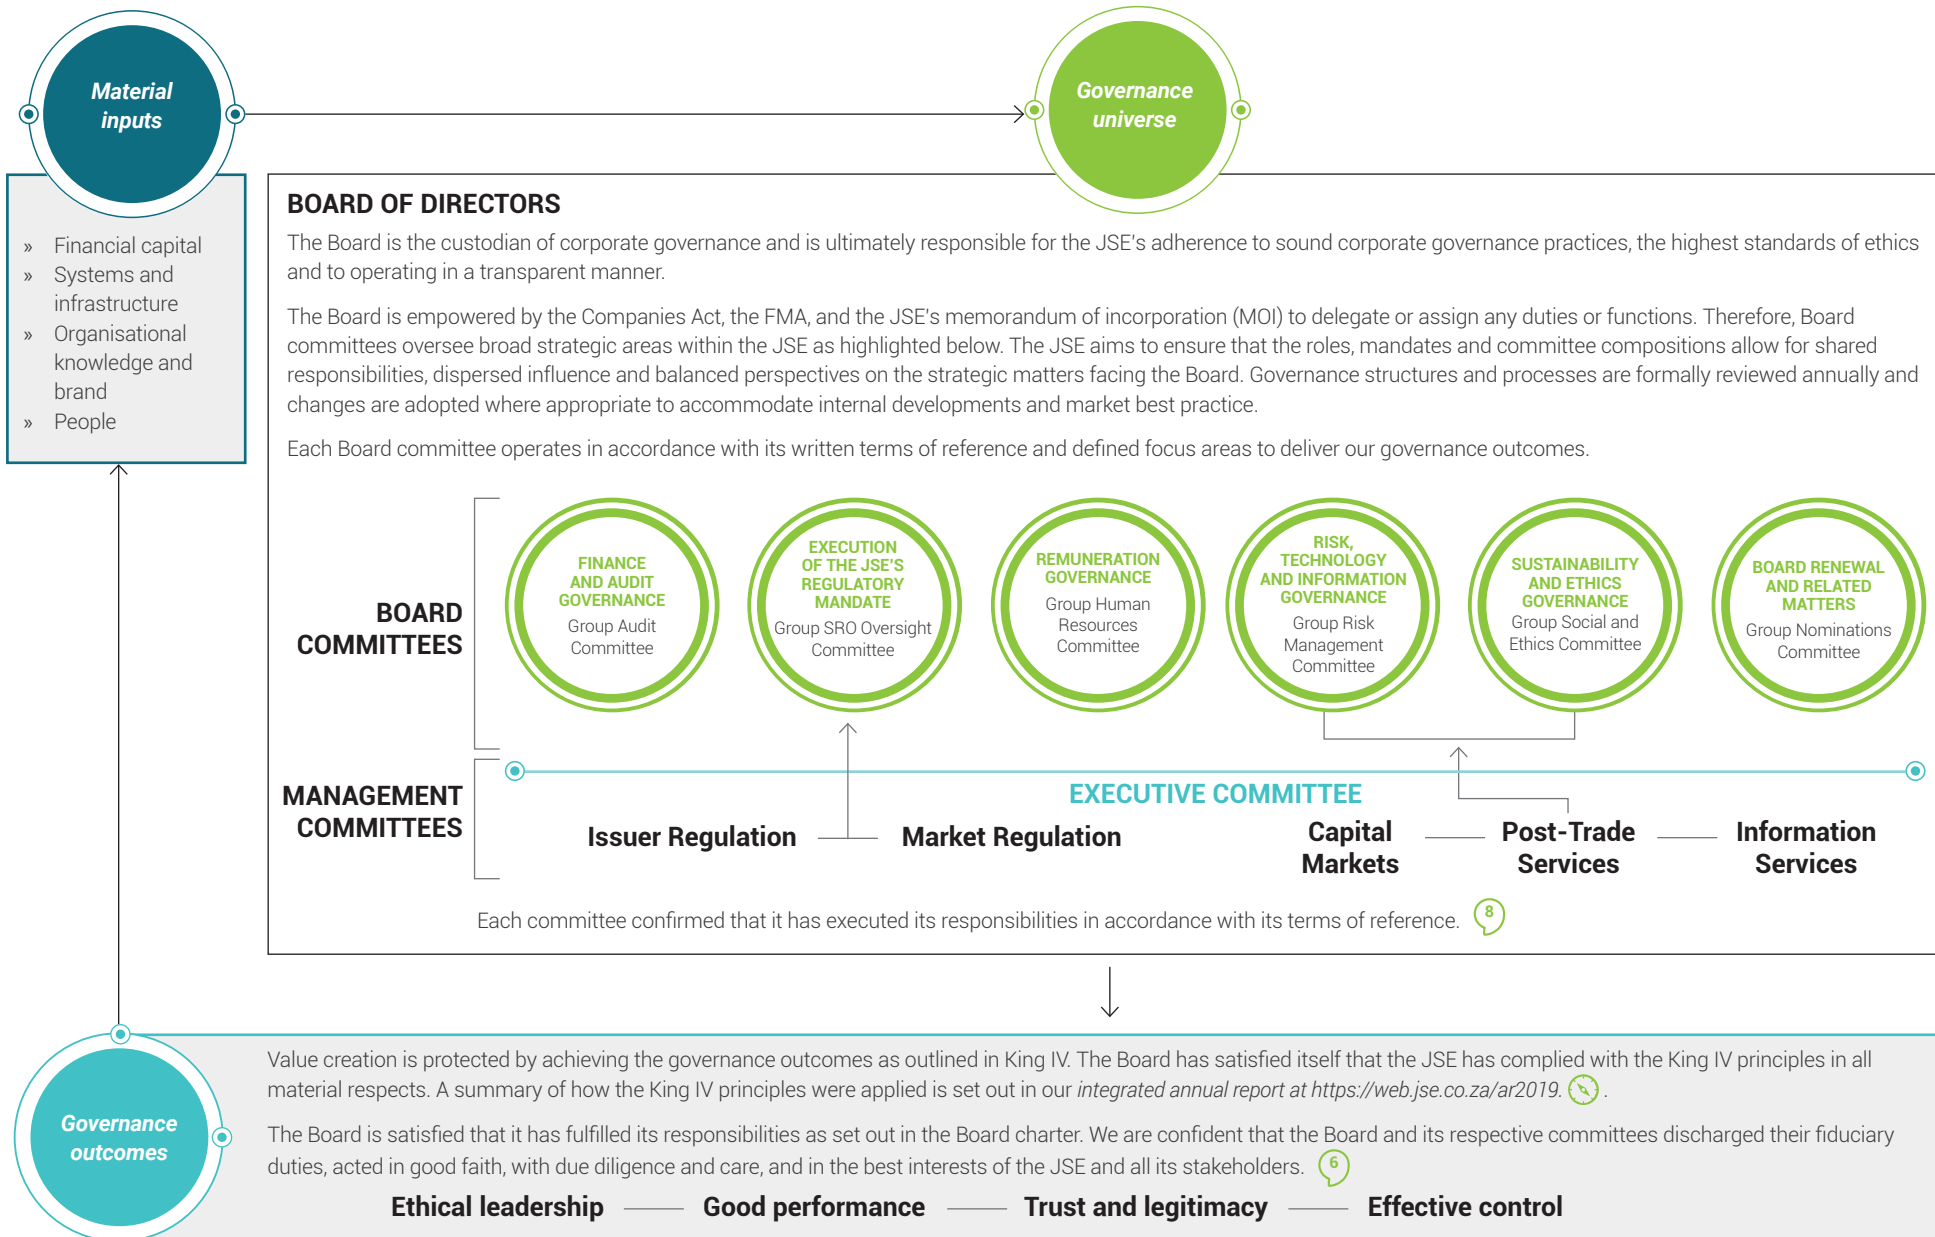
Material inputs

Governance universe

» Financial capital
» Systems and infrastructure
» Organisational knowledge and brand
» People

BOARD OF DIRECTORS

The Board is the custodian of corporate governance and is ultimately responsible for the JSE's adherence to sound corporate governance practices, the highest standards of ethics and to operating in a transparent manner.

The Board is empowered by the Companies Act, the FMA, and the JSE's memorandum of incorporation (MOI) to delegate or assign any duties or functions. Therefore, Board committees oversee broad strategic areas within the JSE as highlighted below. The JSE aims to ensure that the roles, mandates and committee compositions allow for shared responsibilities, dispersed influence and balanced perspectives on the strategic matters facing the Board. Governance structures and processes are formally reviewed annually and changes are adopted where appropriate to accommodate internal developments and market best practice.

Each Board committee operates in accordance with its written terms of reference and defined focus areas to deliver our governance outcomes.

BOARD COMMITTEES

FINANCE AND AUDIT GOVERNANCE
Group Audit Committee

EXECUTION OF THE JSE'S REGULATORY MANDATE
Group SRO Oversight Committee

REMUNERATION GOVERNANCE
Group Human Resources Committee

RISK, TECHNOLOGY AND INFORMATION GOVERNANCE
Group Risk Management Committee

SUSTAINABILITY AND ETHICS GOVERNANCE
Group Social and Ethics Committee

BOARD RENEWAL AND RELATED MATTERS
Group Nominations Committee

MANAGEMENT COMMITTEES

EXECUTIVE COMMITTEE

Issuer Regulation
Market Regulation
Capital Markets
Post-Trade Services
Information Services

Each committee confirmed that it has executed its responsibilities in accordance with its terms of reference. 8

Governance outcomes

Value creation is protected by achieving the governance outcomes as outlined in King IV. The Board has satisfied itself that the JSE has complied with the King IV principles in all material respects. A summary of how the King IV principles were applied is set out in our integrated annual report at https://web.jse.co.za/ar2019.

The Board is satisfied that it has fulfilled its responsibilities as set out in the Board charter. We are confident that the Board and its respective committees discharged their fiduciary duties, acted in good faith, with due diligence and care, and in the best interests of the JSE and all its stakeholders. 6

Ethical leadership — Good performance — Trust and legitimacy — Effective control